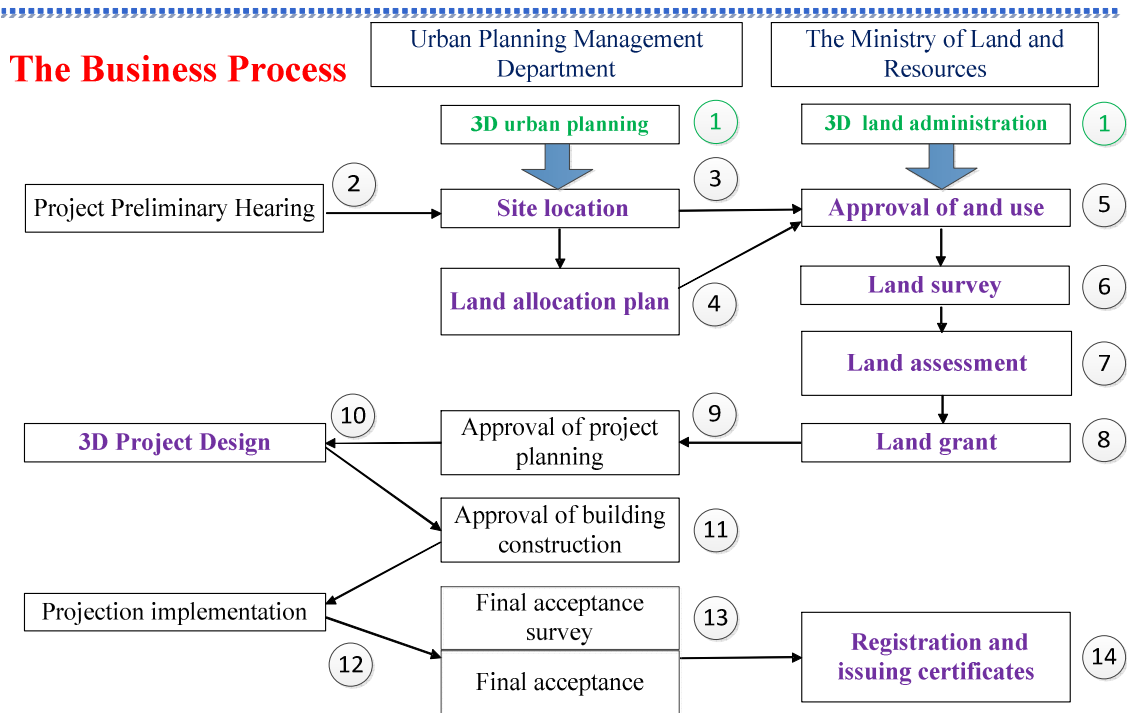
The Business Process

Urban Planning Management Department

The Ministry of Land and Resources

3D urban planning

1

3D land administration

1

Project Preliminary Hearing

2

Site location

3

Approval of and use

5

Land allocation plan

4

Land survey

6

Land assessment

7

3D Project Design

10

Approval of project planning

9

Land grant

8

Approval of building construction

11

Projection implementation

Final acceptance survey

13

Registration and issuing certificates

14

12

Final acceptance